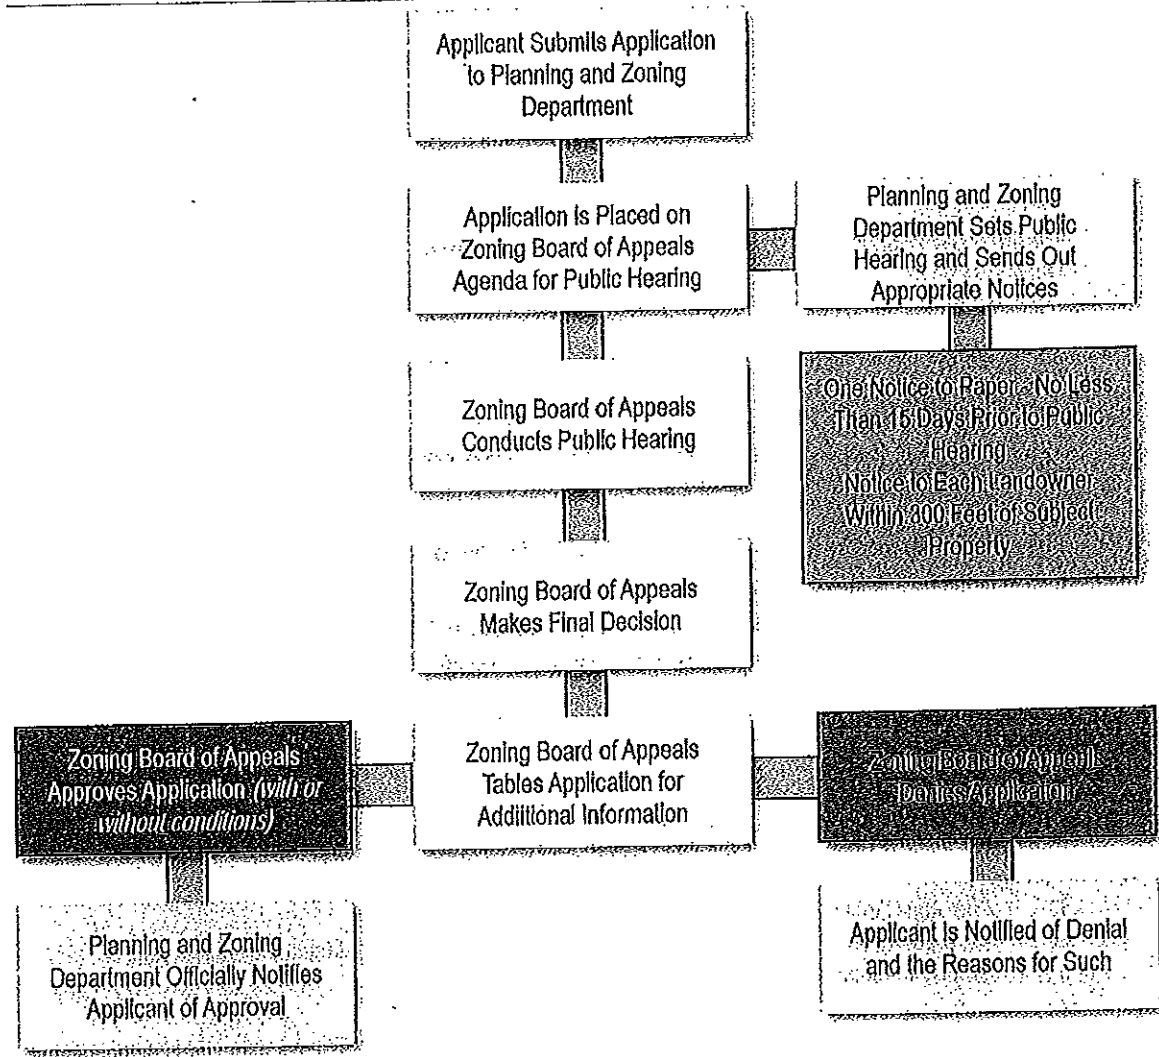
Applicant Submits Application to Planning and Zoning Department

Application is Placed on Zoning Board of Appeals Agenda for Public Hearing

Planning and Zoning Department Sets Public Hearing and Sends Out Appropriate Notices

One Notice to Paper - No Less Than 15 Days Prior to Public Hearing
Notice to Each Landowner Within 300 Feet of Subject Property

Zoning Board of Appeals Conducts Public Hearing

Zoning Board of Appeals Makes Final Decision

Zoning Board of Appeals Approves Application (with or without conditions)

Zoning Board of Appeals Tables Application for Additional Information

Zoning Board of Appeals Denies Application

Planning and Zoning Department Officially Notifies Applicant of Approval

Applicant is Notified of Denial and the Reasons for Such